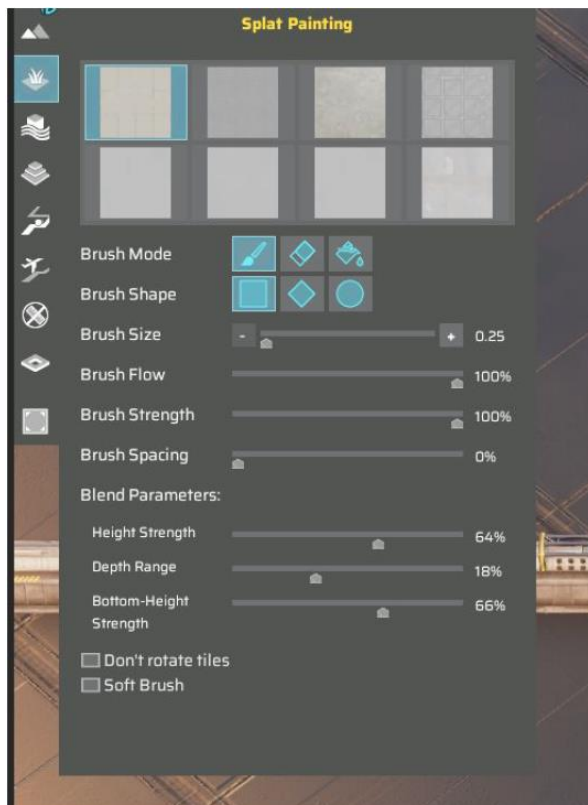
Splat Painting

Brush Mode

Brush Shape

Brush Size - + 0.25

Brush Flow 100%

Brush Strength 100%

Brush Spacing 0%

Blend Parameters:

Height Strength 64%

Depth Range 18%

Bottom-Height Strength 66%

Don't rotate tiles

Soft Brush